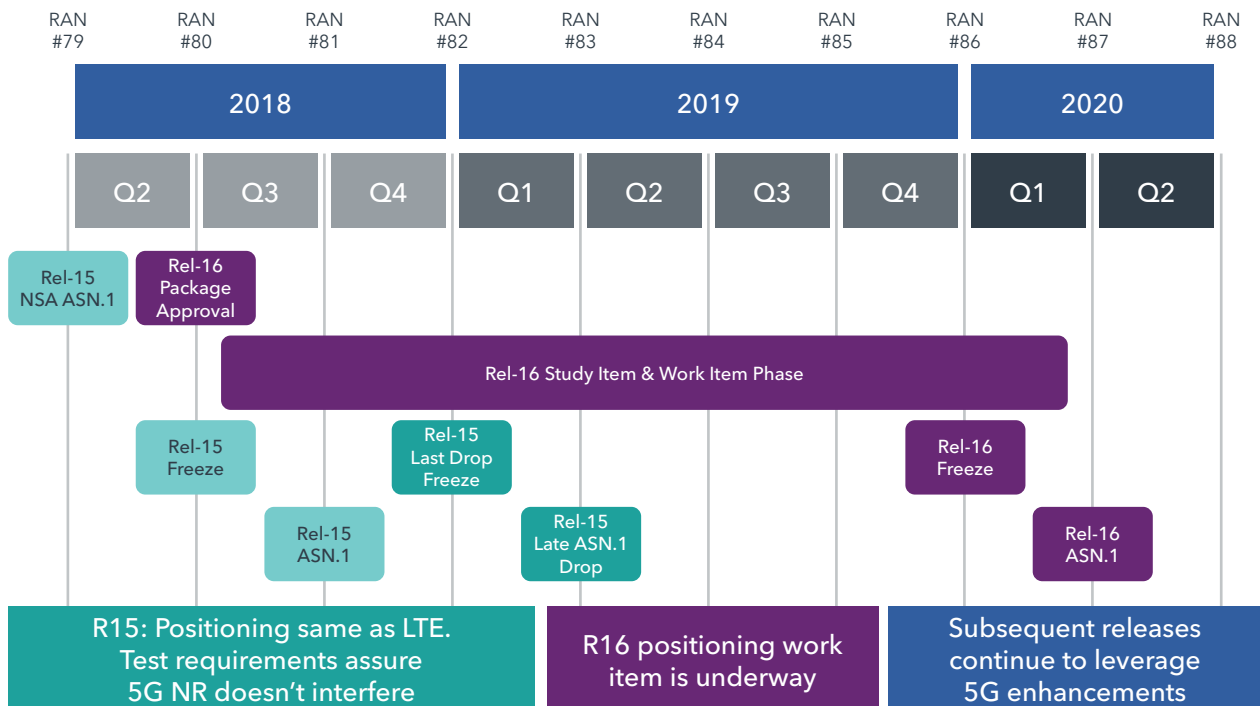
RAN #79 RAN #80 RAN #81 RAN #82 RAN #83 RAN #84 RAN #85 RAN #86 RAN #87 RAN #88

2018 2019 2020

Q2 Q3 Q4 Q1 Q2 Q3 Q4 Q1 Q2

Rel-15 NSA ASN.1

Rel-16 Package Approval

Rel-16 Study Item & Work Item Phase

Rel-15 Freeze

Rel-15 Last Drop Freeze

Rel-16 Freeze

Rel-15 ASN.1

Rel-15 Late ASN.1 Drop

Rel-16 ASN.1

R15: Positioning same as LTE. Test requirements assure 5G NR doesn't interfere

R16 positioning work item is underway

Subsequent releases continue to leverage 5G enhancements